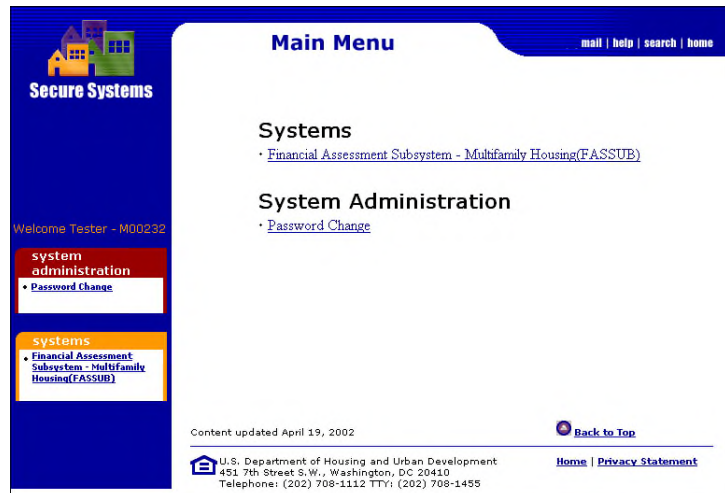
Secure Systems

Main Menu

mail | help | search | home

Welcome Tester - M00232

system administration

• Password Change

systems

• Financial Assessment Subsystem - Multifamily Housing(FASSUB)

Systems

• Financial Assessment Subsystem - Multifamily Housing(FASSUB)

System Administration

• Password Change

Content updated April 19, 2002

Back to Top

U.S. Department of Housing and Urban Development
451 7th Street S.W., Washington, DC 20410
Telephone: (202) 708-1112 TTY: (202) 708-1455

Home | Privacy Statement